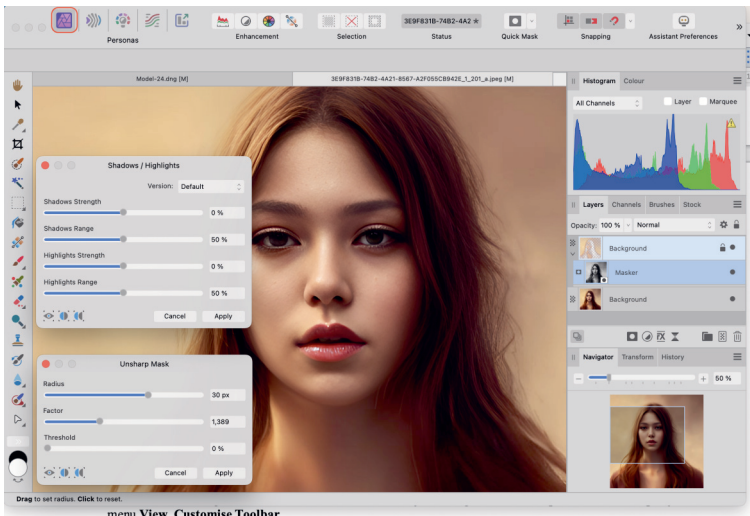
Personas

Enhancement

Selection

3E9F831B-74B2-4A2 ★

Status

Quick Mask

Snapping

Assistant Preferences

Model-24.dng [M]

3E9F831B-74B2-4A21-8567-A2F055CB942E_1_201_a.jpeg [M]

Histogram Colour

All Channels

Layer

Marquee

Layers Channels Brushes Stock

Opacity: 100 %

Normal

Background

Masker

Background

Navigator Transform History

50 %

Shadows / Highlights

Version: Default

Shadows Strength

0 %

Shadows Range

50 %

Highlights Strength

0 %

Highlights Range

50 %

Cancel

Apply

Unsharp Mask

Radius

30 px

Factor

1,389

Threshold

0 %

Cancel

Apply

Drag to set radius. Click to reset.

menu View, Customise Toolbar